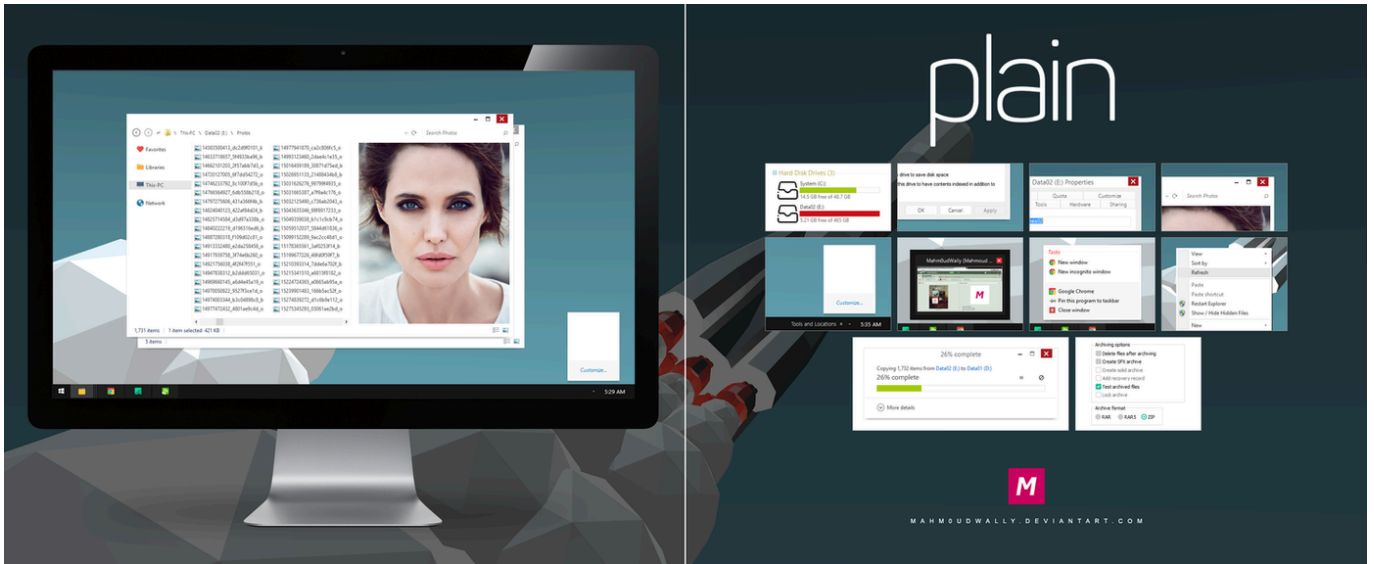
This PC > Data02 (E:) > Photos

Search Photos

Favorites

Libraries

This PC

Network

1,731 items | 1 item selected 421 KB

5 items

Customize...

5:29 AM

plain

Hard Disk Drives (3)

System (C:)

14.5 GB free of 48.7 GB

Data02 (E:)

3.21 GB free of 465 GB

drive to save disk space

this drive to have contents indexed in addition to

OK

Cancel

Apply

Data02 (E:) Properties

Quota

Customize

Tools

Hardware

Sharing

Search Photos

Customize...

Tools and Locations

5:35 AM

MahmOudWally (Mahmoud ...

Tasks

New window

New incognito window

Google Chrome

Pin this program to taskbar

Close window

View

Sort by

Refresh

Paste

Paste shortcut

Restart Explorer

Show / Hide Hidden Files

New

26% complete

Copying 1,732 items from Data02 (E:) to Data01 (D:)

26% complete

More details

Archiving options

Delete files after archiving

Create SFX archive

Create solid archive

Add recovery record

Test archived files

Lock archive

Archive format

RAR

RAR5

ZIP

M

MAHMOUDWALLY.DEVIANTART.COM